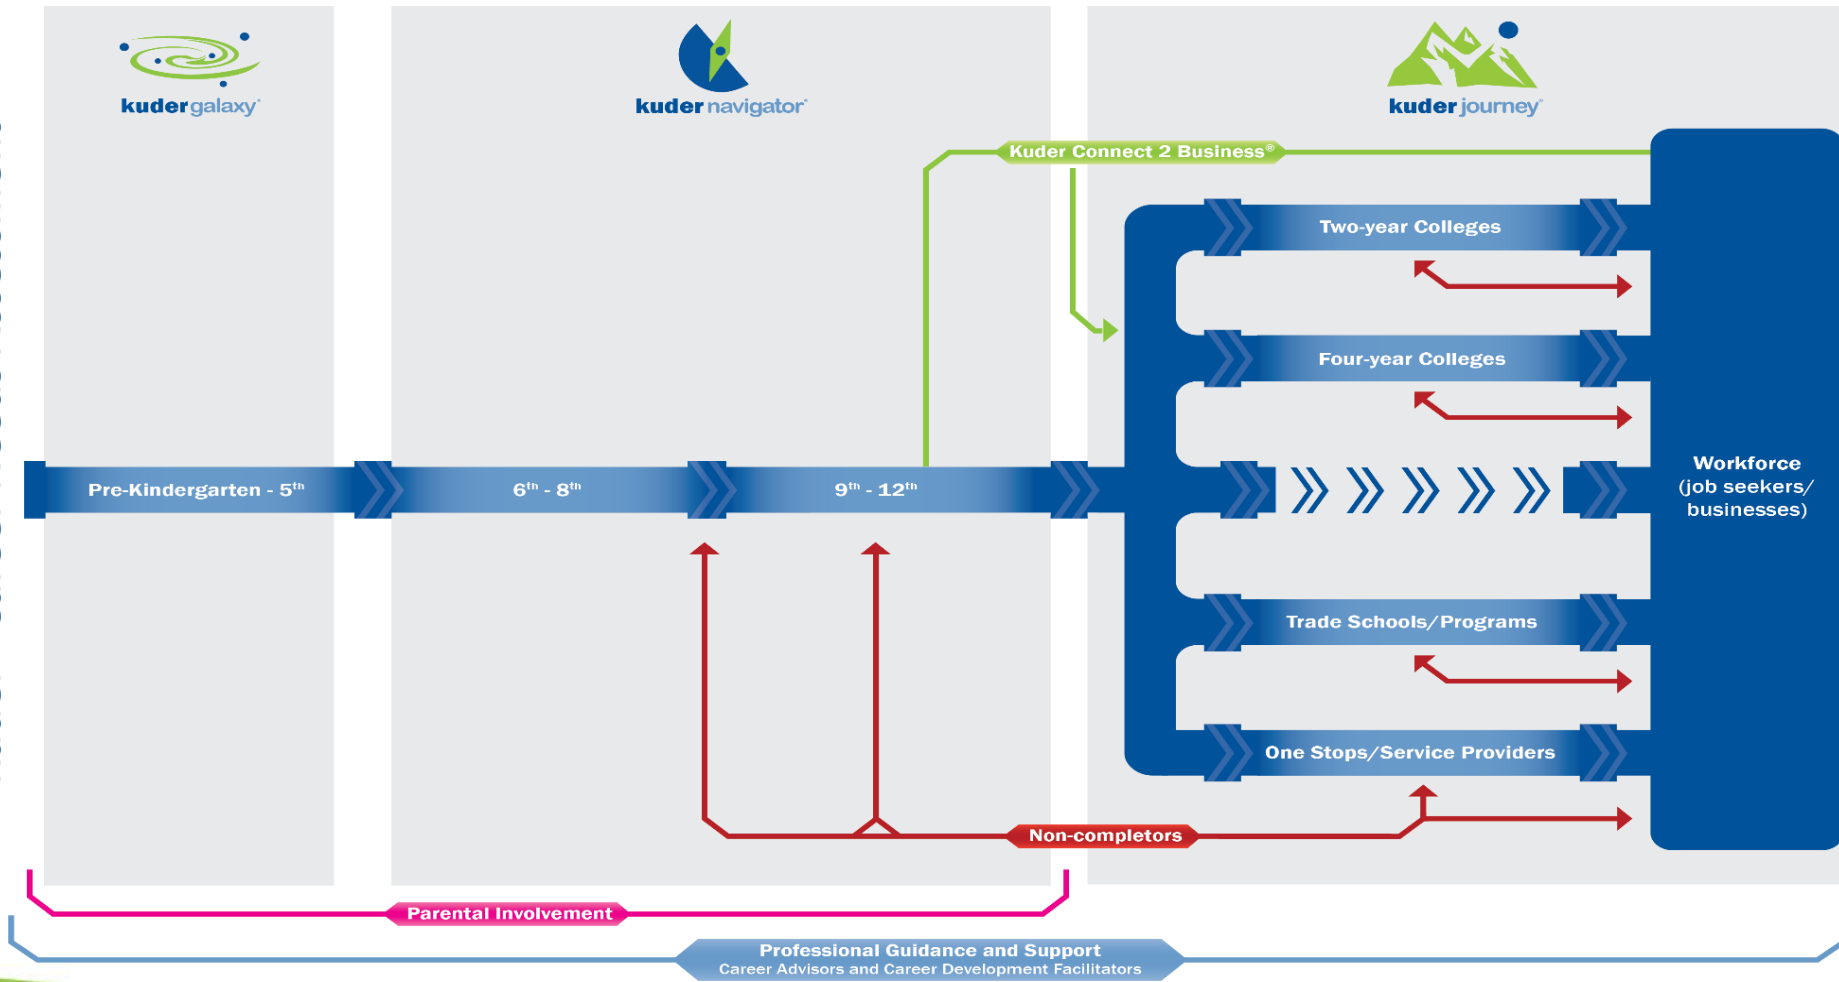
kuder galaxy®

kuder navigator®

kuder journey®

Kuder Connect 2 Business®

Two-year Colleges

Four-year Colleges

Pre-Kindergarten - 5$^{th}$

6$^{th}$ - 8$^{th}$

9$^{th}$ - 12$^{th}$

Workforce (job seekers/ businesses)

Trade Schools/Programs

One Stops/Service Providers

Non-completors

Parental Involvement

Professional Guidance and Support
Career Advisors and Career Development Facilitators